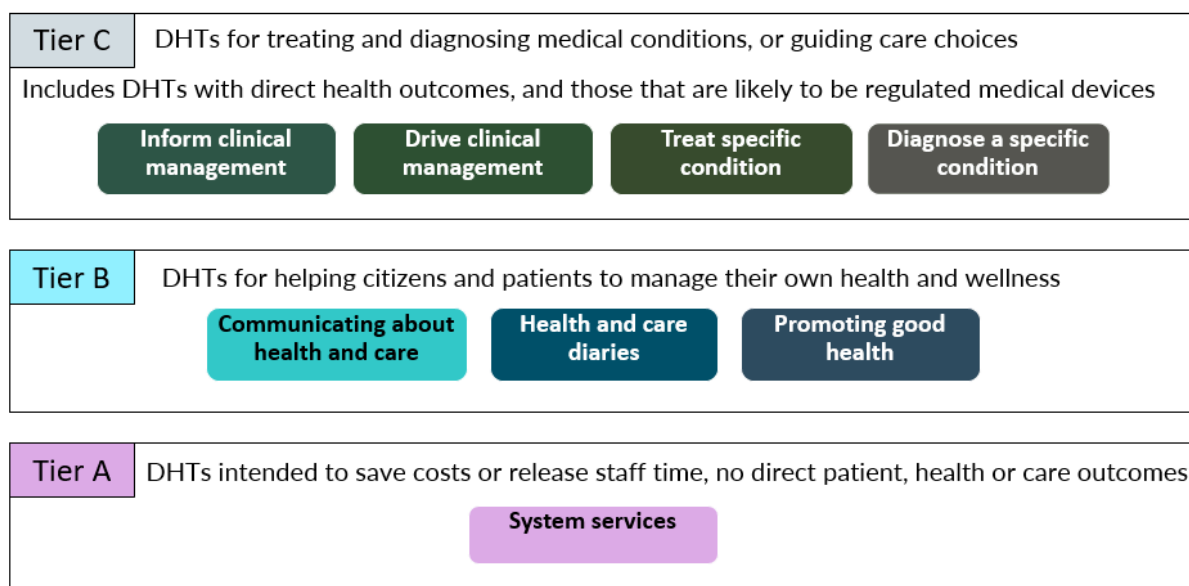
Tier C DHTs for treating and diagnosing medical conditions, or guiding care choices

Includes DHTs with direct health outcomes, and those that are likely to be regulated medical devices

Inform clinical management

Drive clinical management

Treat specific condition

Diagnose a specific condition

Tier B DHTs for helping citizens and patients to manage their own health and wellness

Communicating about health and care

Health and care diaries

Promoting good health

Tier A DHTs intended to save costs or release staff time, no direct patient, health or care outcomes

System services